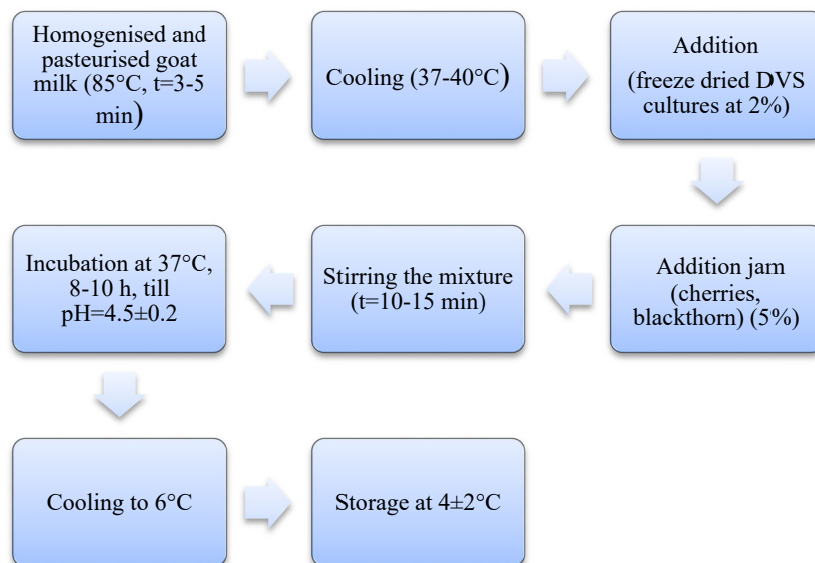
Homogenised and pasteurised goat milk (85°C, t=3-5 min)

Cooling (37-40°C)

Addition (freeze dried DVS cultures at 2%)

Addition jarn (cherries, blackthorn) (5%)

Stirring the mixture (t=10-15 min)

Incubation at 37°C, 8-10 h, till pH=4.5±0.2

Cooling to 6°C

Storage at 4±2°C